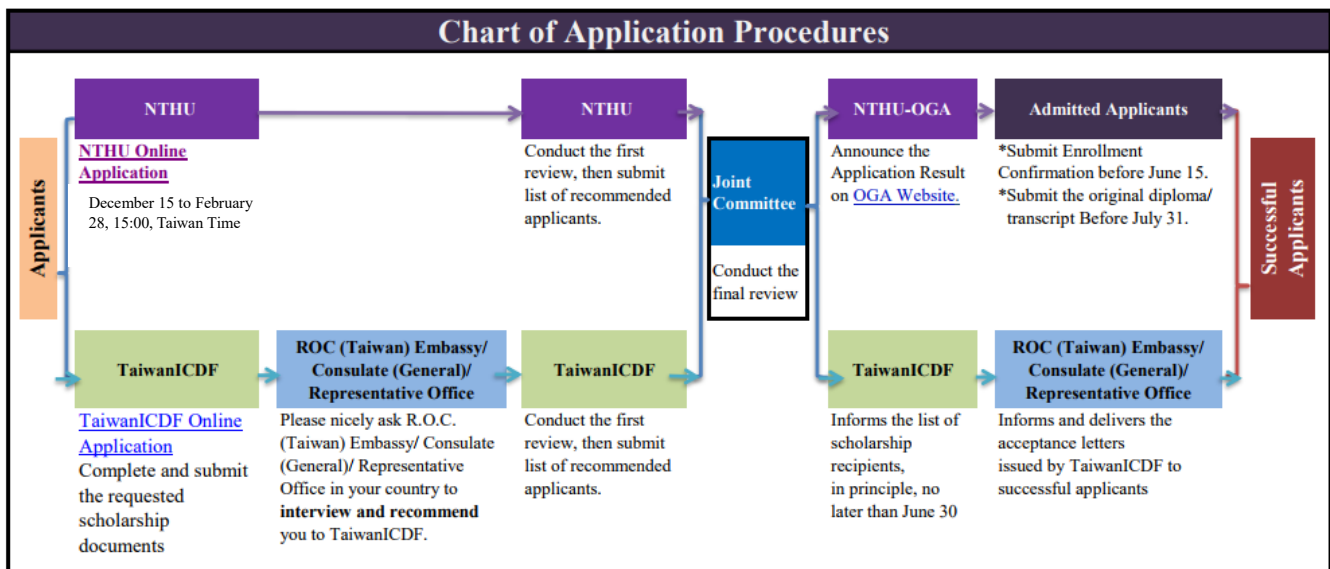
Chart of Application Procedures

Applicants

NTHU

NTHU Online Application

December 15 to February 28, 15:00, Taiwan Time

NTHU

Conduct the first review, then submit list of recommended applicants.

Joint Committee

Conduct the final review

NTHU-OGA

Announce the Application Result on OGA Website.

Admitted Applicants

*Submit Enrollment Confirmation before June 15.
*Submit the original diploma/ transcript Before July 31.

Successful Applicants

TaiwanICDF

TaiwanICDF Online Application

Complete and submit the requested scholarship documents

ROC (Taiwan) Embassy/ Consulate (General)/ Representative Office

Please nicely ask R.O.C. (Taiwan) Embassy/ Consulate (General)/ Representative Office in your country to **interview and recommend** you to TaiwanICDF.

TaiwanICDF

Conduct the first review, then submit list of recommended applicants.

TaiwanICDF

Informs the list of scholarship recipients, in principle, no later than June 30

ROC (Taiwan) Embassy/ Consulate (General)/ Representative Office

Informs and delivers the acceptance letters issued by TaiwanICDF to successful applicants